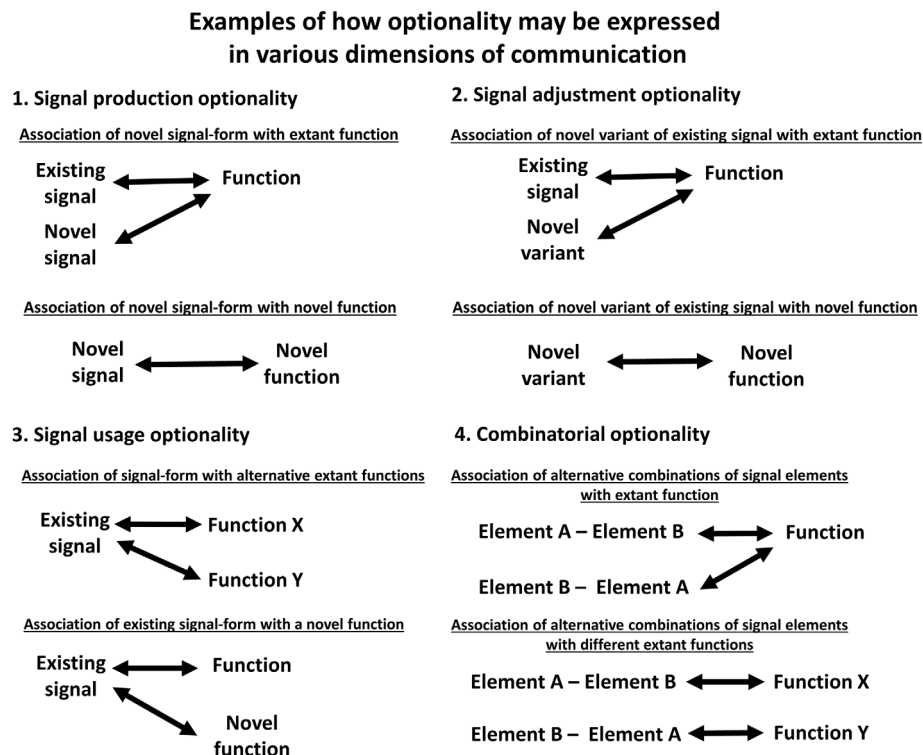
Examples of how optionality may be expressed in various dimensions of communication

1. Signal production optionality

Association of novel signal-form with extant function

Existing signal

Function

Novel signal

Association of novel signal-form with novel function

Novel signal

Novel function

2. Signal adjustment optionality

Association of novel variant of existing signal with extant function

Existing signal

Function

Novel variant

Association of novel variant of existing signal with novel function

Novel variant

Novel function

3. Signal usage optionality

Association of signal-form with alternative extant functions

Existing signal

Function X

Function Y

Association of existing signal-form with a novel function

Existing signal

Function

Novel function

4. Combinatorial optionality

Association of alternative combinations of signal elements with extant function

Element A – Element B

Function

Element B – Element A

Association of alternative combinations of signal elements with different extant functions

Element A – Element B

Function X

Element B – Element A

Function Y